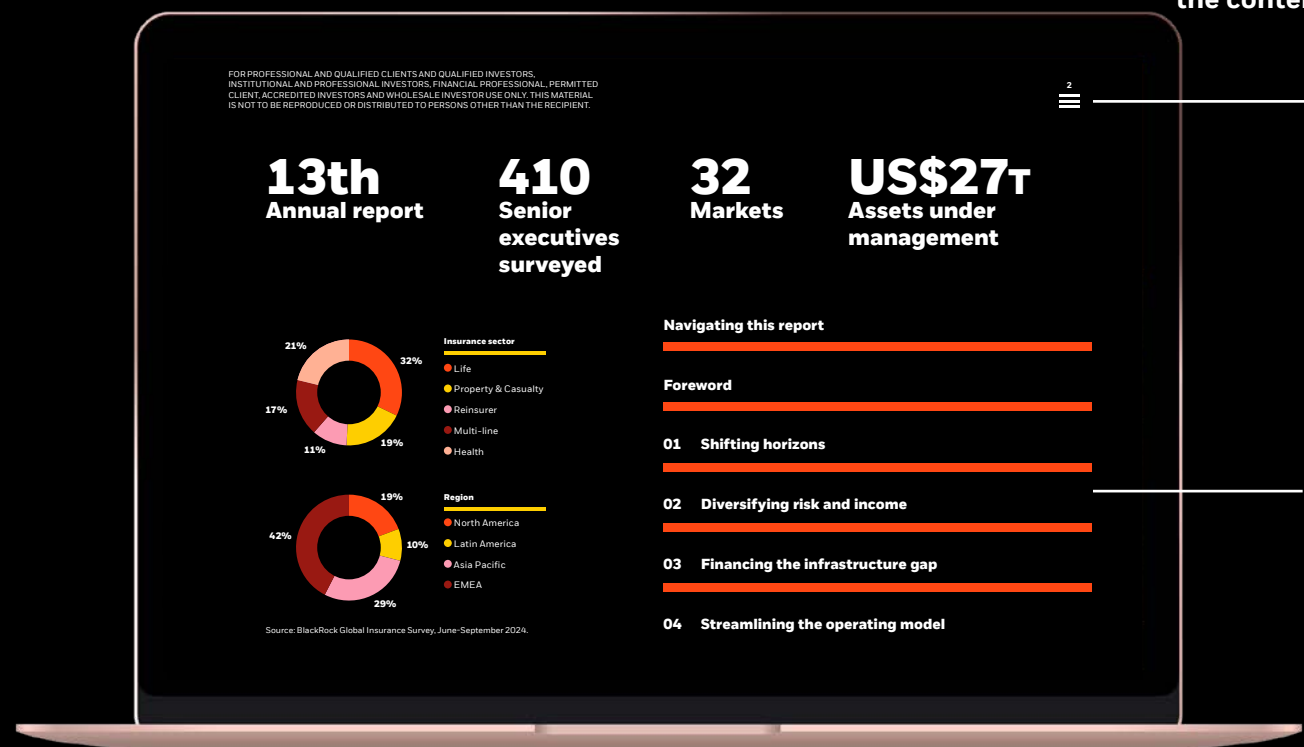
the conte

FOR PROFESSIONAL AND QUALIFIED CLIENTS AND QUALIFIED INVESTORS, INSTITUTIONAL AND PROFESSIONAL INVESTORS, FINANCIAL PROFESSIONAL, PERMITTED CLIENT, ACCREDITED INVESTORS AND WHOLESALE INVESTOR USE ONLY. THIS MATERIAL IS NOT TO BE REPRODUCED OR DISTRIBUTED TO PERSONS OTHER THAN THE RECIPIENT.

2

13th
Annual report

410
Senior executives surveyed

32
Markets

US$27T
Assets under management

21%
32%
17%
11%
19%

Insurance sector
Life
Property & Casualty
Reinsurer
Multi-line
Health

19%
42%
10%
29%

Region
North America
Latin America
Asia Pacific
EMEA

Source: BlackRock Global Insurance Survey, June-September 2024.

Navigating this report

Foreword

01 Shifting horizons

02 Diversifying risk and income

03 Financing the infrastructure gap

04 Streamlining the operating model